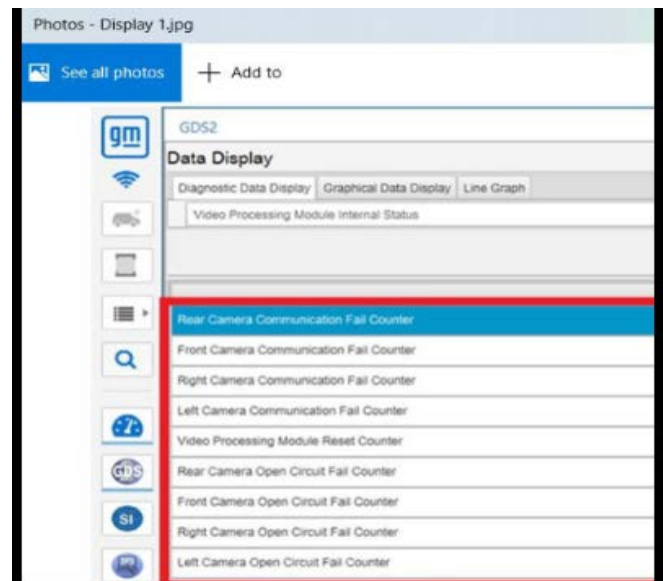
Photos - Display 1.jpg

See all photos

+ Add to

gm

GDS2

Data Display

Diagnostic Data Display | Graphical Data Display | Line Graph

Video Processing Module Internal Status

Rear Camera Communication Fail Counter

Front Camera Communication Fail Counter

Right Camera Communication Fail Counter

Left Camera Communication Fail Counter

Video Processing Module Reset Counter

Rear Camera Open Circuit Fail Counter

Front Camera Open Circuit Fail Counter

Right Camera Open Circuit Fail Counter

Left Camera Open Circuit Fail Counter

GDS

SI